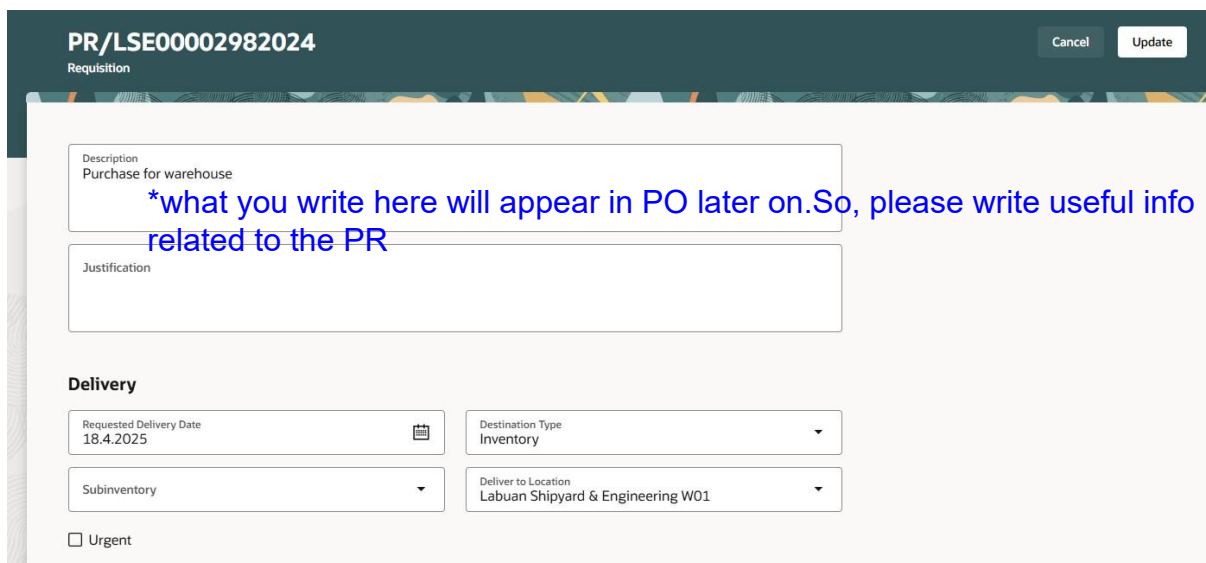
PR/LSE00002982024
Requisition

Cancel
Update

Description
Purchase for warehouse

*what you write here will appear in PO later on.So, please write useful info related to the PR

Justification

Delivery

Requested Delivery Date
18.4.2025

Destination Type
Inventory

Subinventory

Deliver to Location
Labuan Shipyard & Engineering W01

Urgent